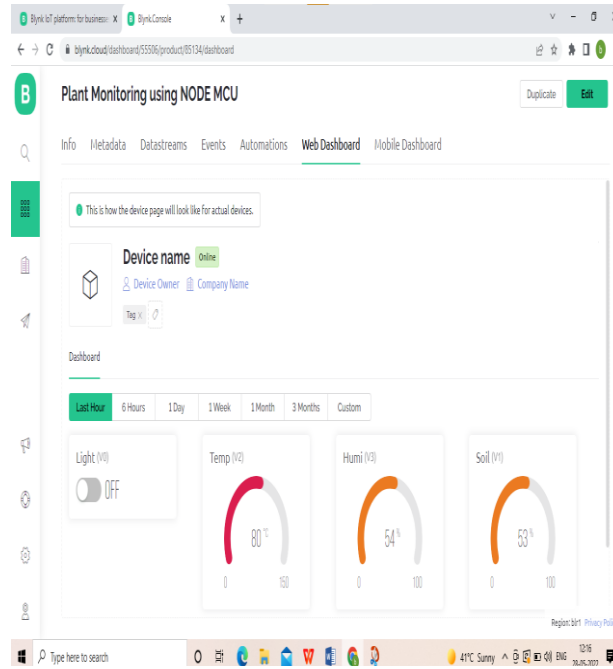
Blynk IoT platform: for business
Blynk.Console
blynk.cloud/dashboard/55506/product/85134/dashboard

B

Plant Monitoring using NODE MCU

Duplicate
Edit

Info Metadata Datastreams Events Automations Web Dashboard Mobile Dashboard

This is how the device page will look like for actual devices.

Device name Online
Device Owner Company Name
Tag

Dashboard

Last Hour 6 Hours 1 Day 1 Week 1 Month 3 Months Custom

Light (V0)
OFF

Temp (V2)
80 °C
0 150

Humi (V3)
54 %
0 100

Soil (V1)
53 %
0 100

Region: blr1 Privacy Poli

Type here to search
41°C Sunny ENG 12:16 28-05-2022